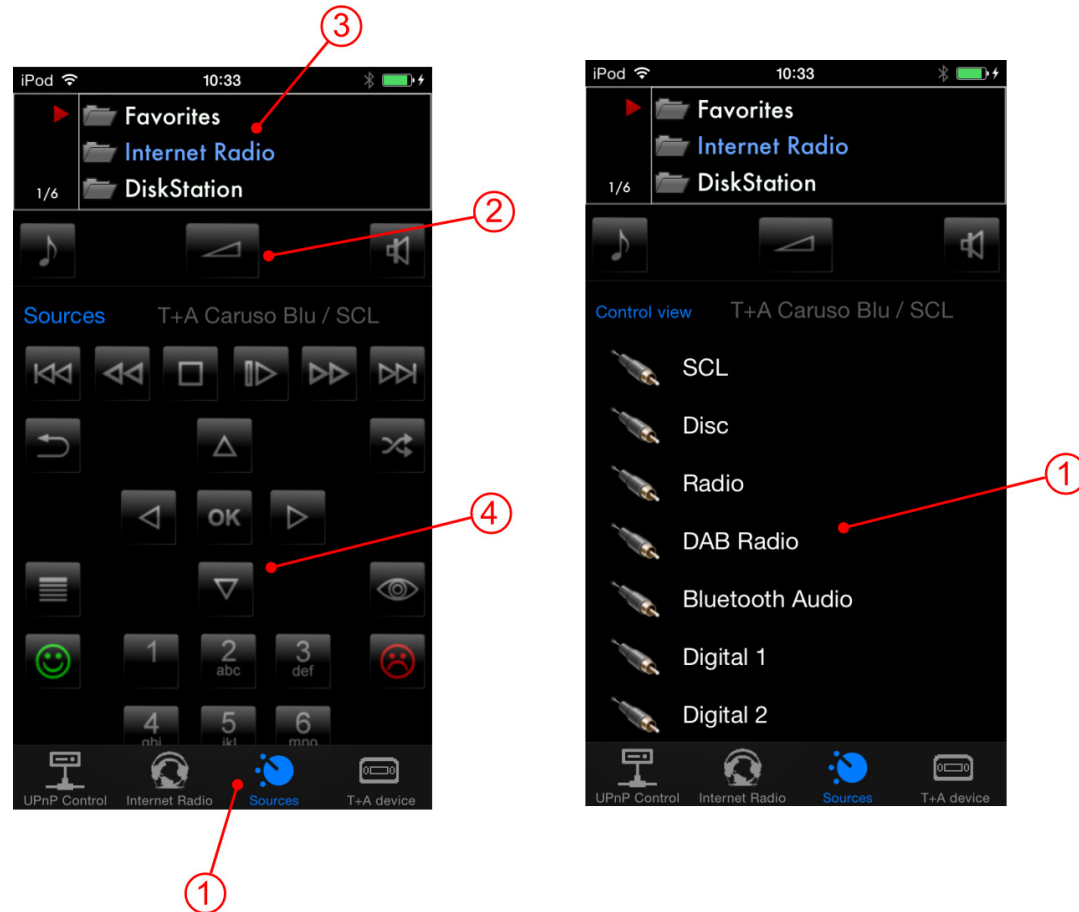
3

iPod 10:33

Favorites
Internet Radio
1/6 DiskStation

2

Sources T+A Caruso Blu / SCL

OK

4

1
2 abc
3 def
4 ghi
5 jkl
6 mno

UPnP Control Internet Radio Sources T+A device

1

iPod 10:33

Favorites
Internet Radio
1/6 DiskStation

Control view T+A Caruso Blu / SCL

SCL
Disc
Radio
DAB Radio
Bluetooth Audio
Digital 1
Digital 2

1

UPnP Control Internet Radio Sources T+A device